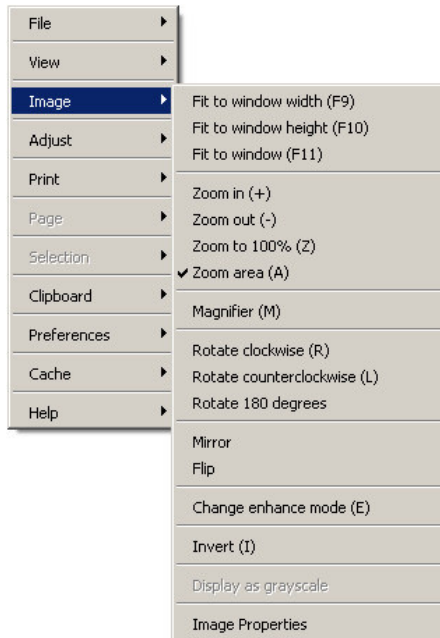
File
View
Image
Adjust
Print
Page
Selection
Clipboard
Preferences
Cache
Help

Fit to window width (F9)
Fit to window height (F10)
Fit to window (F11)

Zoom in (+)
Zoom out (-)
Zoom to 100% (Z)
✔ Zoom area (A)

Magnifier (M)

Rotate clockwise (R)
Rotate counterclockwise (L)
Rotate 180 degrees

Mirror
Flip

Change enhance mode (E)

Invert (I)

Display as grayscale

Image Properties